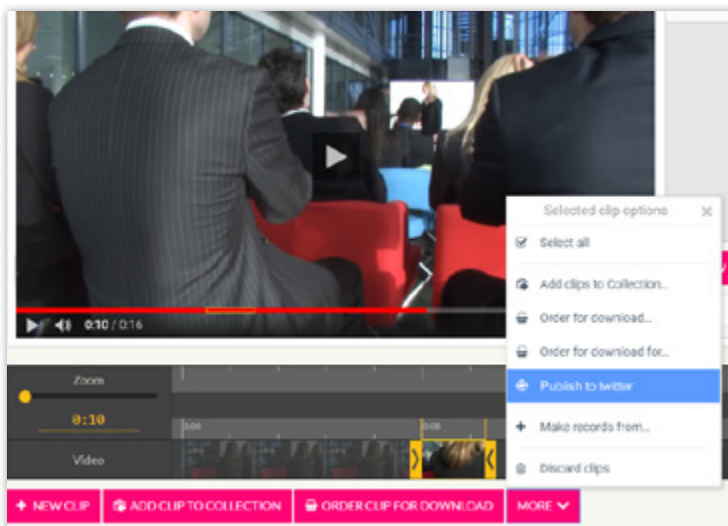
0:10 / 0:16

Selected clip options ×

Select all

Add clips to Collection...

Order for download...

Order for download for...

Publish to twitter

Make records from...

Discard clips

Zoom

0:10

0:00

0:05

Video

+ NEW CLIP

ADD CLIP TO COLLECTION

ORDER CLIP FOR DOWNLOAD

MORE